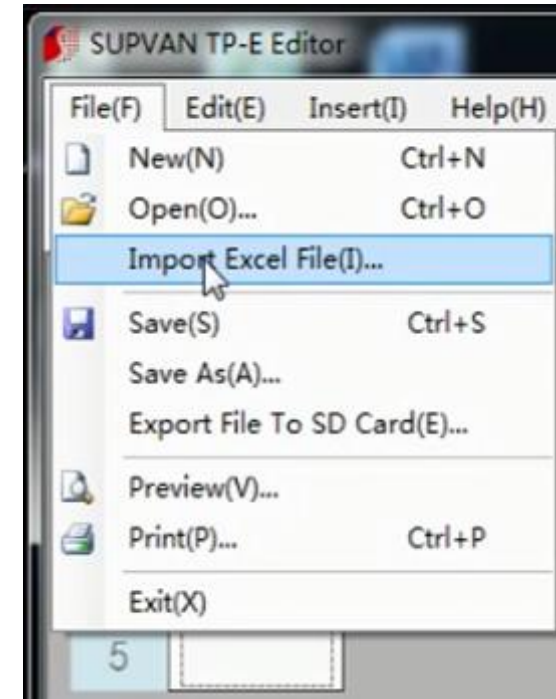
SUPVAN TP-E Editor

File(F) Edit(E) Insert(I) Help(H)

New(N) Ctrl+N
Open(O)... Ctrl+O
Import Excel File(I)...
Save(S) Ctrl+S
Save As(A)...
Export File To SD Card(E)...
Preview(V)...
Print(P)... Ctrl+P
Exit(X)

5